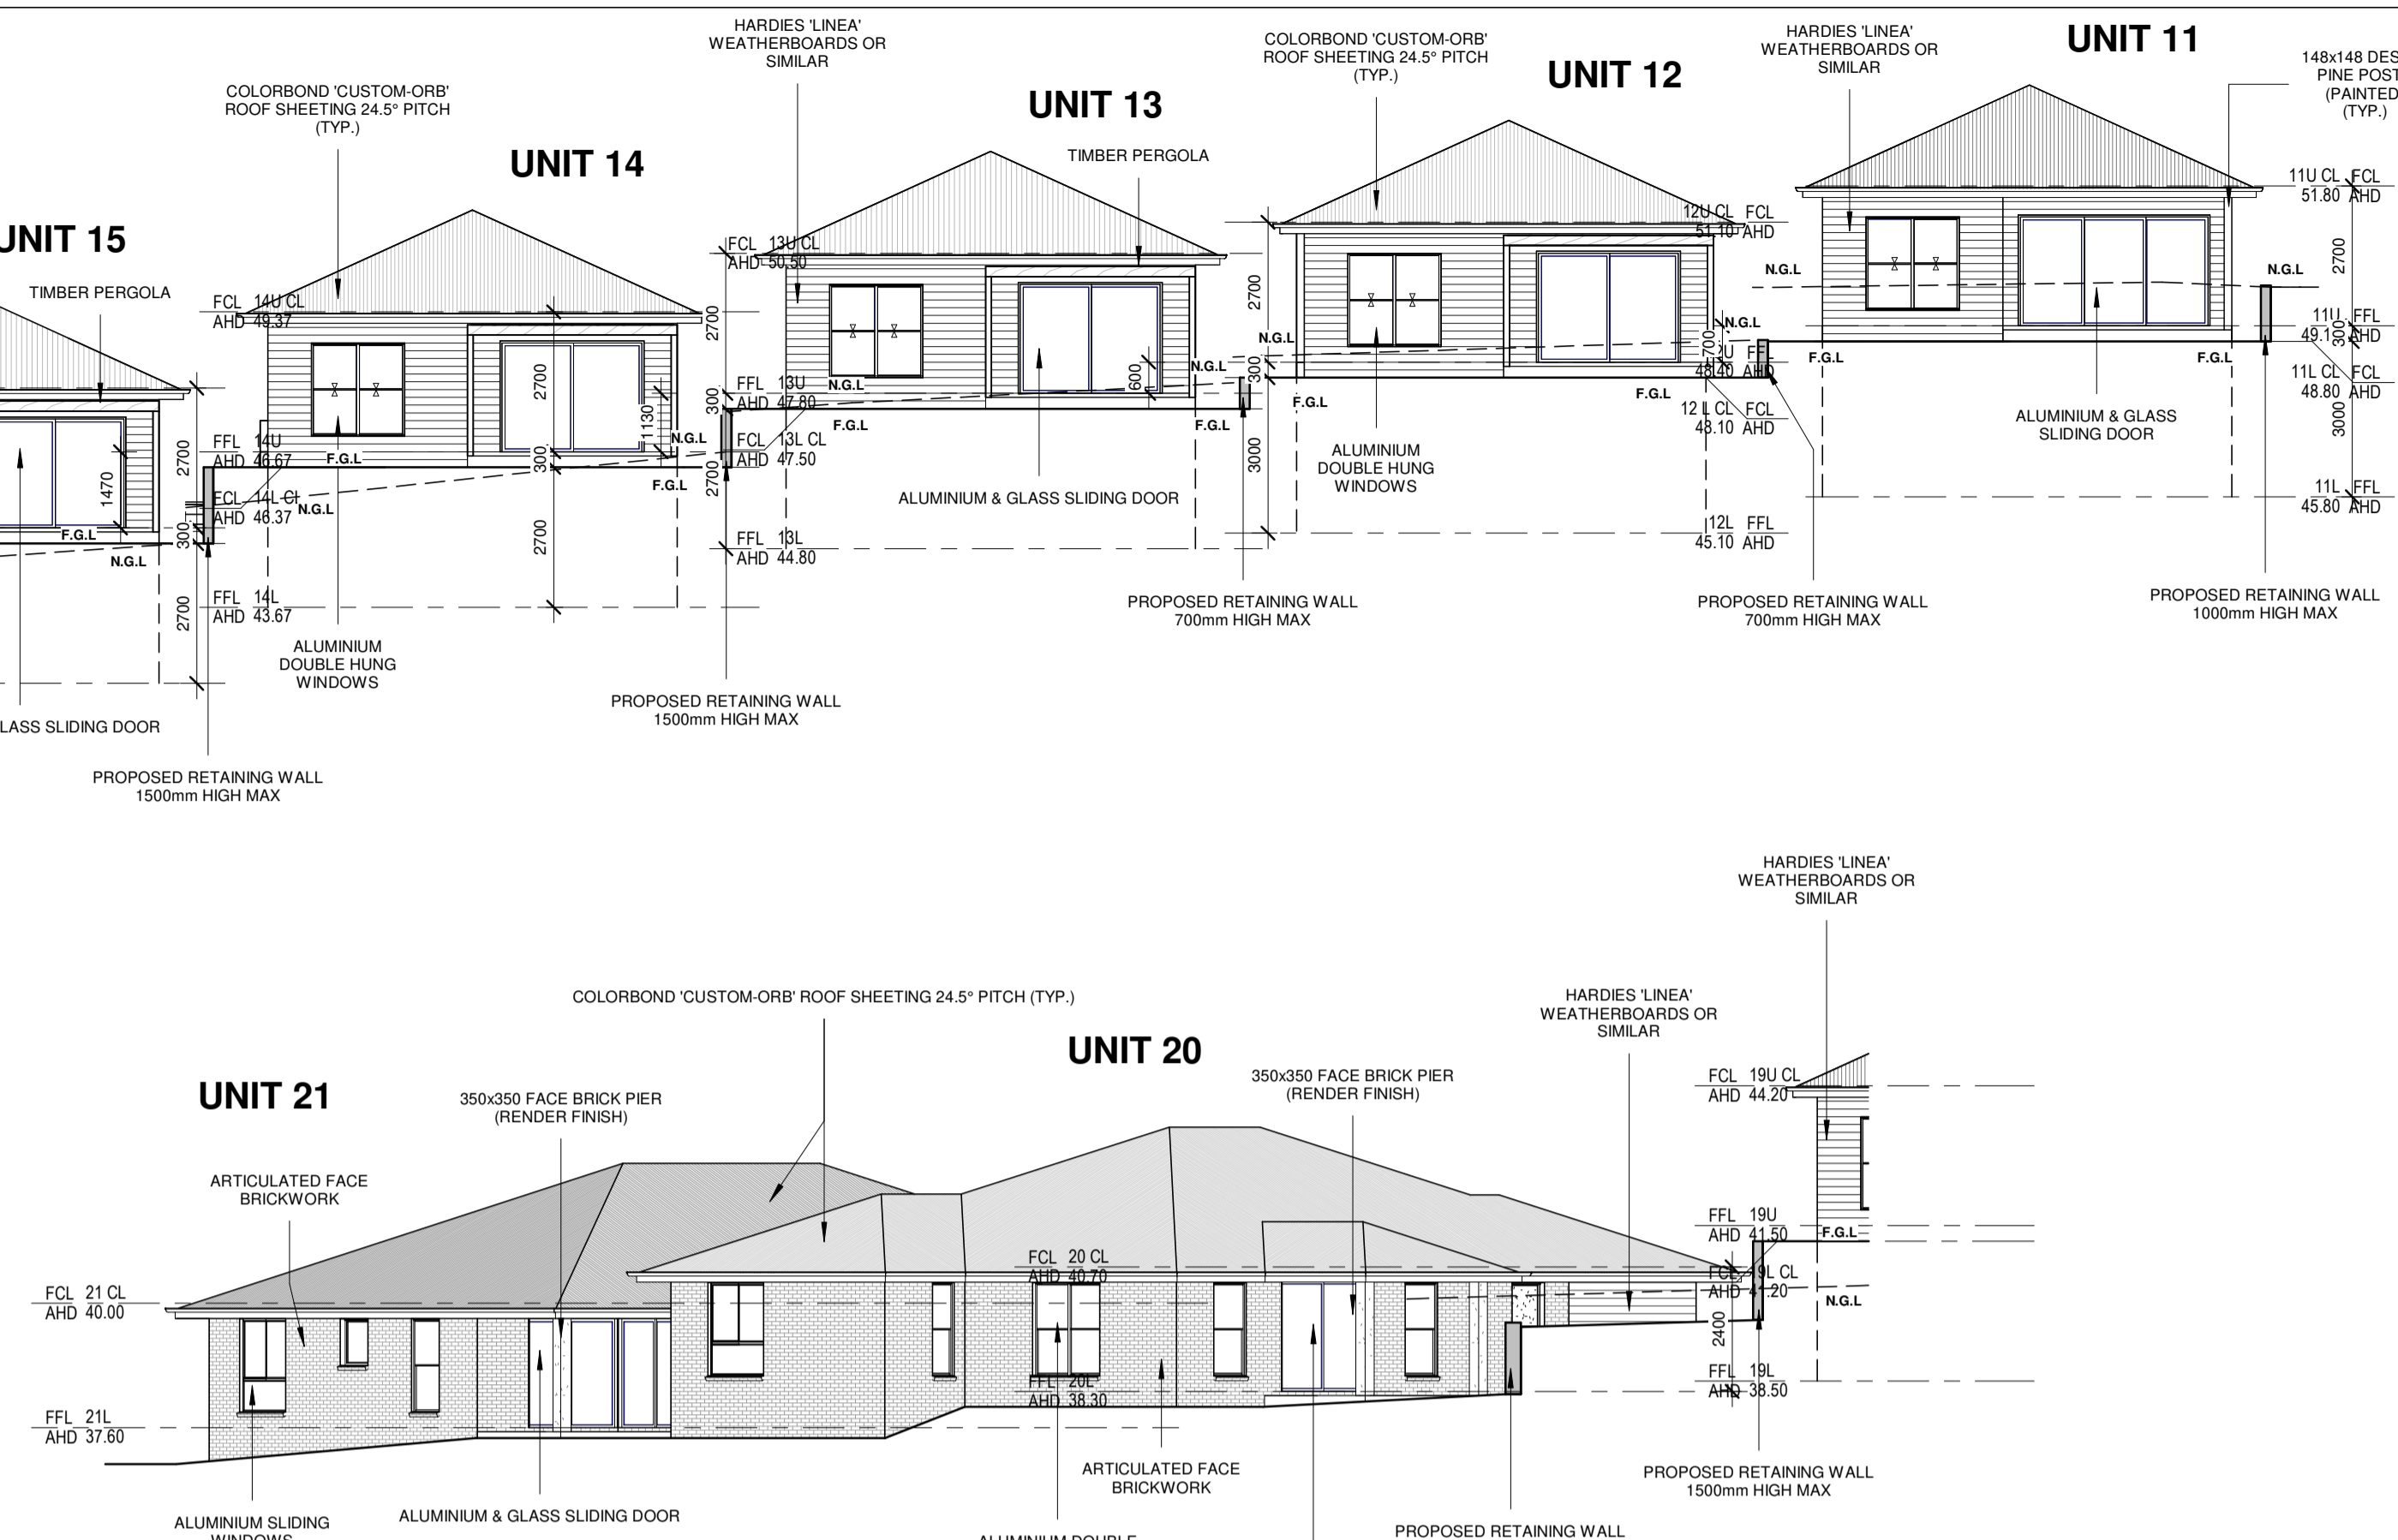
HARDIES 'LINEA' WEATHERBOARDS OR SIMILAR

COLORBOND 'CUSTOM-ORB' ROOF SHEETING 24.5° PITCH (TYP.)

UNIT 12

HARDIES 'LINEA' WEATHERBOARDS OR SIMILAR

UNIT 11

148x148 DES PINE POST (PAINTED (TYP.)

COLORBOND 'CUSTOM-ORB' ROOF SHEETING 24.5° PITCH (TYP.)

UNIT 13

UNIT 14

TIMBER PERGOLA

UNIT 15

TIMBER PERGOLA

FCL 14U CL
AHD 49.37

FCL 13U CL
AHD 50.50

12U CL FCL
51.10 AHD

11U CL FCL
51.80 AHD

N.G.L

N.G.L

2700

2700

2700

2700

N.G.L

11U FFL
49.10 AHD

300

F.G.L

F.G.L

11L CL FCL
48.80 AHD

FFL 13U
AHD 47.80

N.G.L

N.G.L

600

N.G.L

300

F.G.L

F.G.L

12U FFL
48.40 AHD

700

N.G.L

F.G.L

12 L CL FCL
48.10 AHD

3000

ALUMINIUM & GLASS SLIDING DOOR

FFL 14U
AHD 46.67

F.G.L

1130

N.G.L

FCL 13L CL
AHD 47.50

F.G.L

3000

ALUMINIUM DOUBLE HUNG WINDOWS

FCL 14L CL
AHD 46.37

N.G.L

1470

F.G.L

N.G.L

300

300

2700

ALUMINIUM & GLASS SLIDING DOOR

11L FFL
45.80 AHD

FFL 13L
AHD 44.80

12L FFL
45.10 AHD

FFL 14L
AHD 43.67

2700

2700

PROPOSED RETAINING WALL 700mm HIGH MAX

PROPOSED RETAINING WALL 700mm HIGH MAX

PROPOSED RETAINING WALL 1000mm HIGH MAX

ALUMINIUM DOUBLE HUNG WINDOWS

LASS SLIDING DOOR

PROPOSED RETAINING WALL 1500mm HIGH MAX

PROPOSED RETAINING WALL 1500mm HIGH MAX

HARDIES 'LINEA' WEATHERBOARDS OR SIMILAR

COLORBOND 'CUSTOM-ORB' ROOF SHEETING 24.5° PITCH (TYP.)

HARDIES 'LINEA' WEATHERBOARDS OR SIMILAR

UNIT 20

UNIT 21

350x350 FACE BRICK PIER (RENDER FINISH)

350x350 FACE BRICK PIER (RENDER FINISH)

FCL 19U CL
AHD 44.20

ARTICULATED FACE BRICKWORK

FFL 19U
AHD 41.50

F.G.L

FCL 20 CL
AHD 40.70

FCL 21 CL
AHD 40.00

FCL 19L CL
AHD 41.20

N.G.L

2400

FFL 19L
AHD 38.50

FFL 20L
AHD 38.30

FFL 21L
AHD 37.60

ARTICULATED FACE BRICKWORK

PROPOSED RETAINING WALL 1500mm HIGH MAX

ALUMINIUM SLIDING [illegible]

ALUMINIUM & GLASS SLIDING DOOR

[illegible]

PROPOSED RETAINING WALL